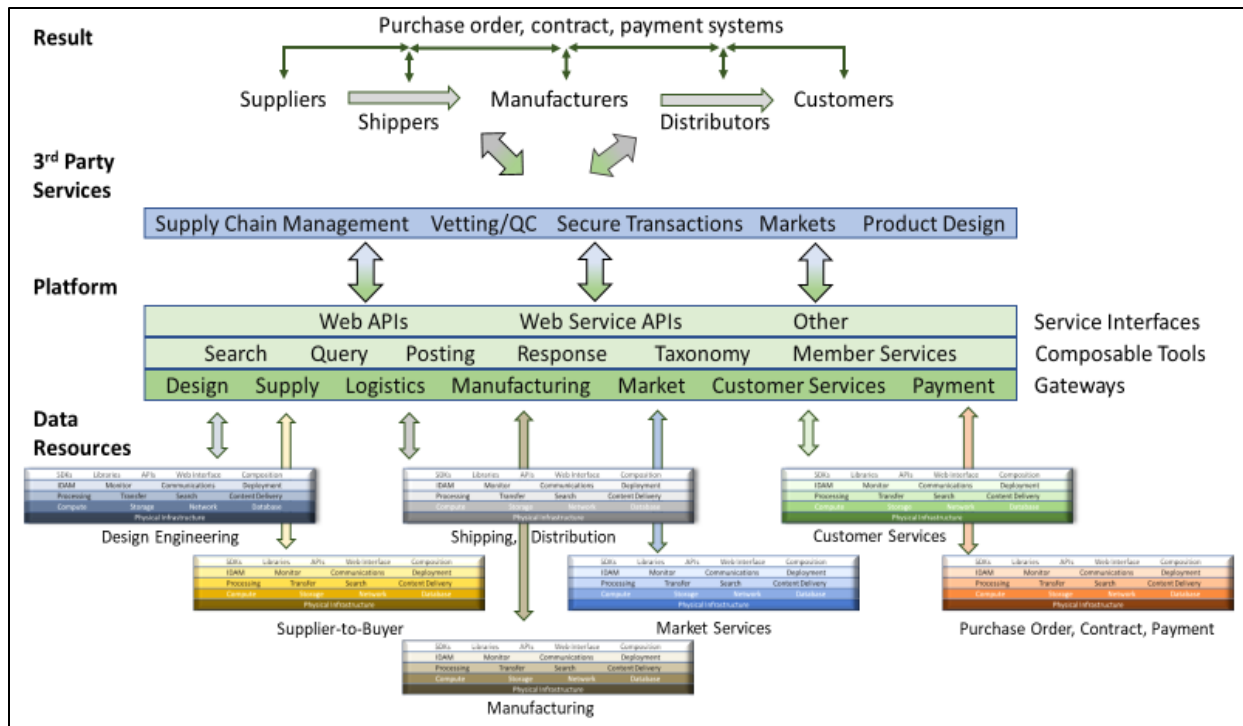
Result

Purchase order, contract, payment systems

Suppliers Shippers Manufacturers Distributors Customers

3rd Party Services

Supply Chain Management Vetting/QC Secure Transactions Markets Product Design

Platform

| Web APIs | Web Service APIs | Other |
|---|---|---|

Service Interfaces

Search Query Posting Response Taxonomy Member Services

Composable Tools

Design Supply Logistics Manufacturing Market Customer Services Payment

Gateways

Data Resources

SDKs Libraries APIs Web Interface Composition
IDAM Monitor Communications Deployment
Processing Transfer Search Content Delivery
Compute Storage Network Database
Physical Infrastructure

Design Engineering

SDKs Libraries APIs Web Interface Composition
IDAM Monitor Communications Deployment
Processing Transfer Search Content Delivery
Compute Storage Network Database
Physical Infrastructure

Shipping, Distribution

SDKs Libraries APIs Web Interface Composition
IDAM Monitor Communications Deployment
Processing Transfer Search Content Delivery
Compute Storage Network Database
Physical Infrastructure

Customer Services

SDKs Libraries APIs Web Interface Composition
IDAM Monitor Communications Deployment
Processing Transfer Search Content Delivery
Compute Storage Network Database
Physical Infrastructure

Supplier-to-Buyer

SDKs Libraries APIs Web Interface Composition
IDAM Monitor Communications Deployment
Processing Transfer Search Content Delivery
Compute Storage Network Database
Physical Infrastructure

Market Services

SDKs Libraries APIs Web Interface Composition
IDAM Monitor Communications Deployment
Processing Transfer Search Content Delivery
Compute Storage Network Database
Physical Infrastructure

Purchase Order, Contract, Payment

SDKs Libraries APIs Web Interface Composition
IDAM Monitor Communications Deployment
Processing Transfer Search Content Delivery
Compute Storage Network Database
Physical Infrastructure

Manufacturing